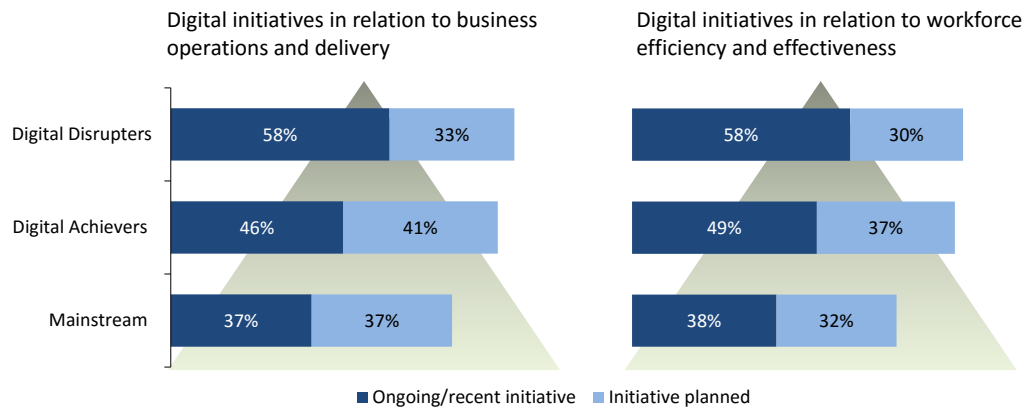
Digital initiatives in relation to business operations and delivery

Digital initiatives in relation to workforce efficiency and effectiveness

Digital Disrupters
Digital Achievers
Mainstream

58%
33%
46%
41%
37%
37%

58%
30%
49%
37%
38%
32%

Ongoing/recent initiative
Initiative planned